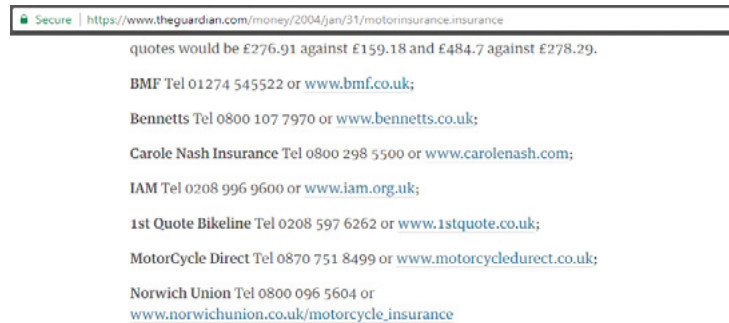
Secure | https://www.theguardian.com/money/2004/jan/31/motorinsurance.insurance

quotes would be £276.91 against £159.18 and £484.7 against £278.29.

BMF Tel 01274 545522 or www.bmf.co.uk;

Bennetts Tel 0800 107 7970 or www.bennetts.co.uk;

Carole Nash Insurance Tel 0800 298 5500 or www.carolenash.com;

IAM Tel 0208 996 9600 or www.iam.org.uk;

1st Quote Bikeline Tel 0208 597 6262 or www.1stquote.co.uk;

MotorCycle Direct Tel 0870 751 8499 or www.motorcycledurect.co.uk;

Norwich Union Tel 0800 096 5604 or www.norwichunion.co.uk/motorcycle_insurance